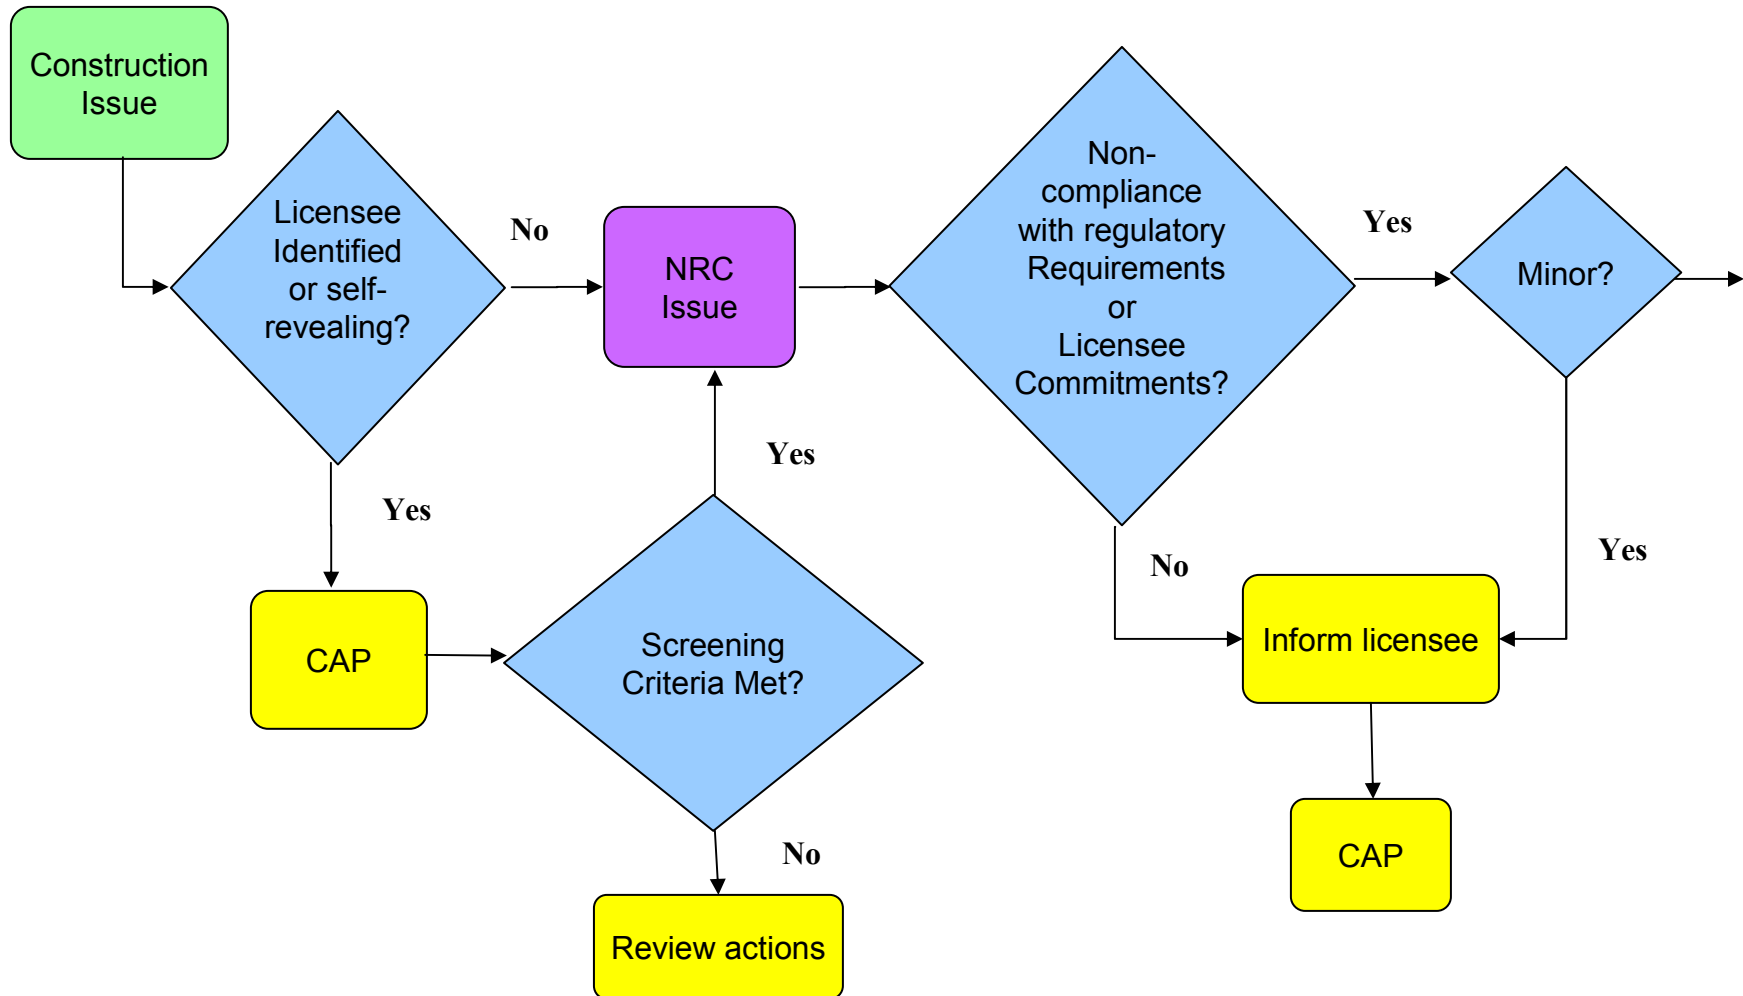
Construction Issue

Licensee Identified or self-revealing?

No

NRC Issue

Non-compliance with regulatory Requirements or Licensee Commitments?

Yes

Minor?

Yes

Yes

CAP

Screening Criteria Met?

No

Review actions

No

Inform licensee

Yes

CAP